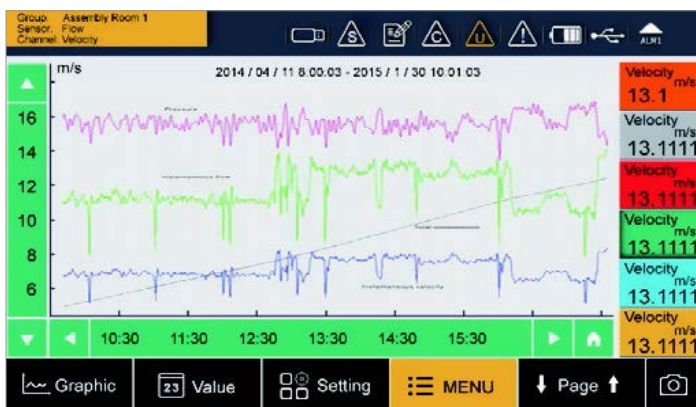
Group: Assembly Room 1
Sensor: Flow
Channel: Velocity

S C U ALM1

m/s

2014 / 04 / 11 8:00:03 - 2015 / 1 / 30 10:01:03

Pressure

Instantaneous flow

Total consumption

Instantaneous velocity

16
14
12
10
8
6

10:30 11:30 12:30 13:30 14:30 15:30

Velocity m/s 13.1
Velocity m/s 13.1111
Velocity m/s 13.1111
Velocity m/s 13.1111
Velocity m/s 13.1111
Velocity m/s 13.1111

Graphic
23 Value
Setting
MENU
Page